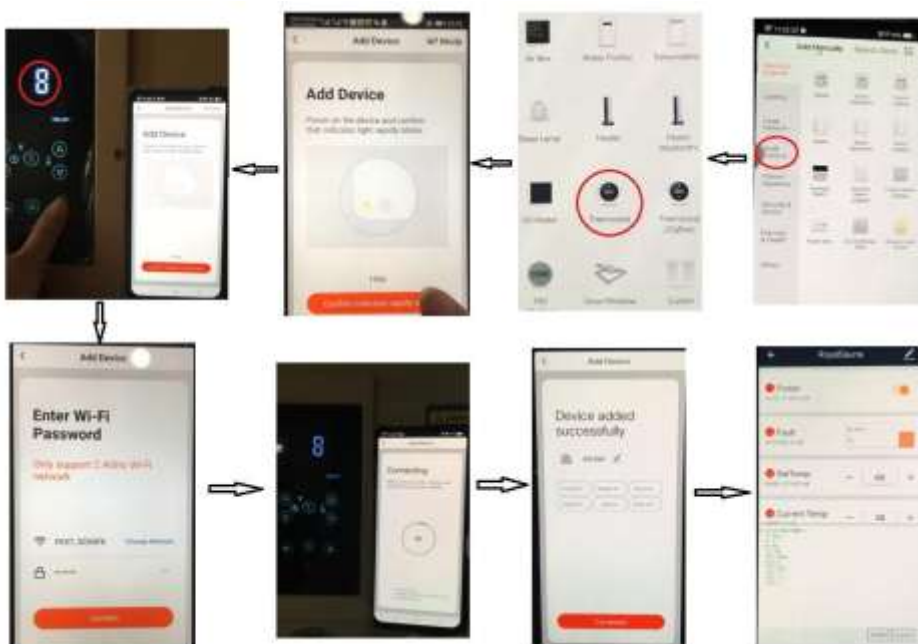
8

Add Device

Add Device

Add Device

Wi-Fi Mode

Power on the device and confirm that indicator light rapidly blinks

Confirm indicator rapidly blink

Thermostat

Add Device

Enter Wi-Fi Password

Only support 2.4GHz Wi-Fi network

8

Connecting

Add Device

Device added successfully

Power

Fault

Set Temp

Current Temp